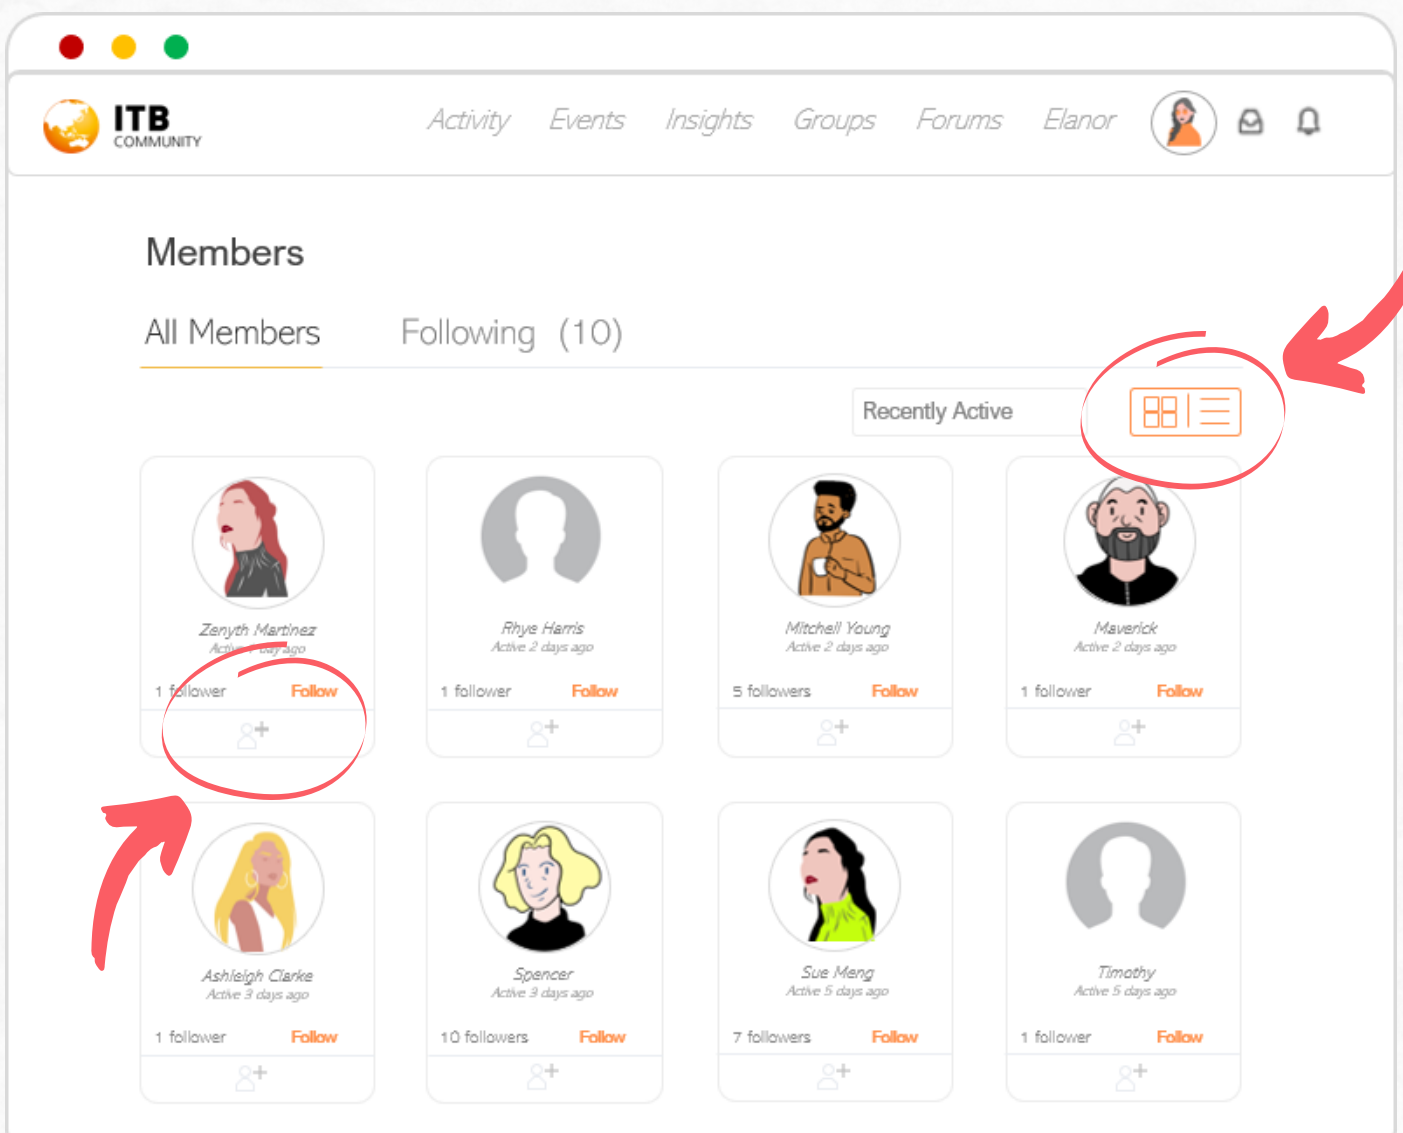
ITB COMMUNITY

Activity Events Insights Groups Forums Elanor

Members

All Members Following (10)

Recently Active

Zenyth Martinez
Active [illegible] day ago
1 follower Follow

Rhye Harris
Active 2 days ago
1 follower Follow

Mitchell Young
Active 2 days ago
5 followers Follow

Maverick
Active 2 days ago
1 follower Follow

Ashleigh Clarke
Active 3 days ago
1 follower Follow

Spencer
Active 3 days ago
10 followers Follow

Sue Meng
Active 5 days ago
7 followers Follow

Timothy
Active 5 days ago
1 follower Follow